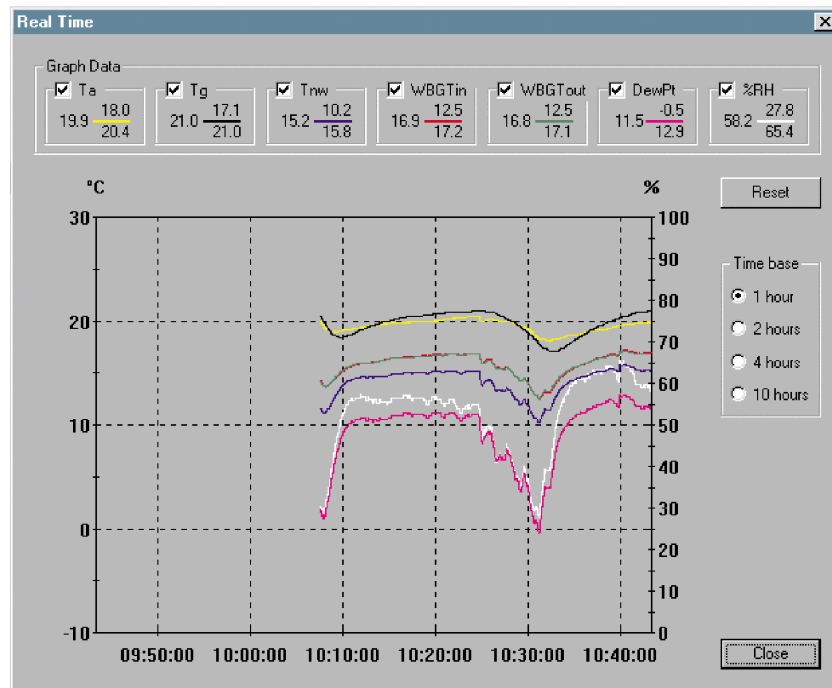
Real Time

Graph Data

| Ta | Tg | Tnw | WBGTin | WBGTout | DewPt | %RH |
|---|---|---|---|---|---|---|
| 19.9 $\frac{18.0}{20.4}$ | 21.0 $\frac{17.1}{21.0}$ | 15.2 $\frac{10.2}{15.8}$ | 16.9 $\frac{12.5}{17.2}$ | 16.8 $\frac{12.5}{17.1}$ | 11.5 $\frac{-0.5}{12.9}$ | 58.2 $\frac{27.8}{65.4}$ |

°C
%

Reset

Time base
1 hour
2 hours
4 hours
10 hours

30
20
10
0
-10

100
90
80
70
60
50
40
30
20
10
0

09:50:00 10:00:00 10:10:00 10:20:00 10:30:00 10:40:00

Close